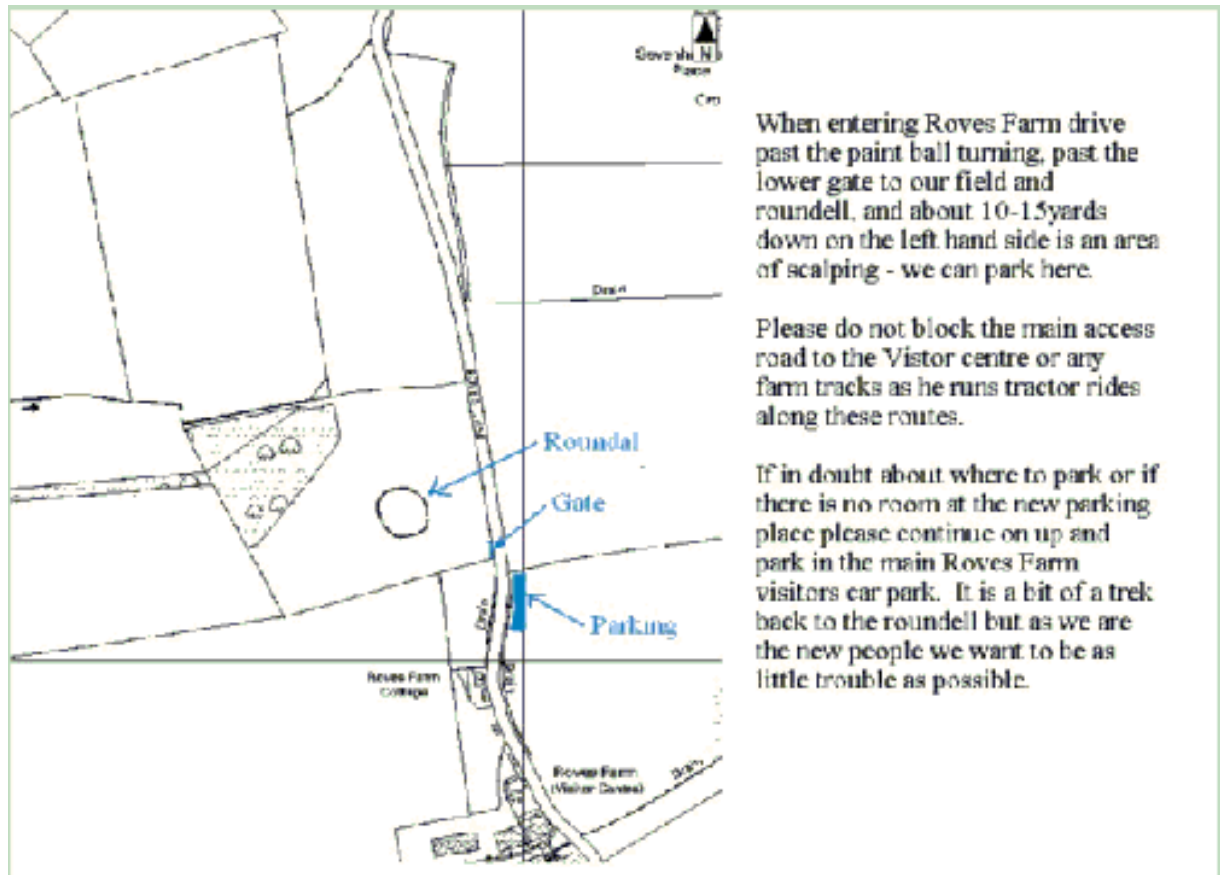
Sevenhi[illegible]
N
Place
Cro

Drain

Track

Roundal

Gate

Parking

Track

Roves Farm Cottage

Roves Farm (Visitor Centre)

Drain

When entering Roves Farm drive past the paint ball turning, past the lower gate to our field and roundell, and about 10-15yards down on the left hand side is an area of scalping - we can park here.

Please do not block the main access road to the Vistor centre or any farm tracks as he runs tractor rides along these routes.

If in doubt about where to park or if there is no room at the new parking place please continue on up and park in the main Roves Farm visitors car park. It is a bit of a trek back to the roundell but as we are the new people we want to be as little trouble as possible.